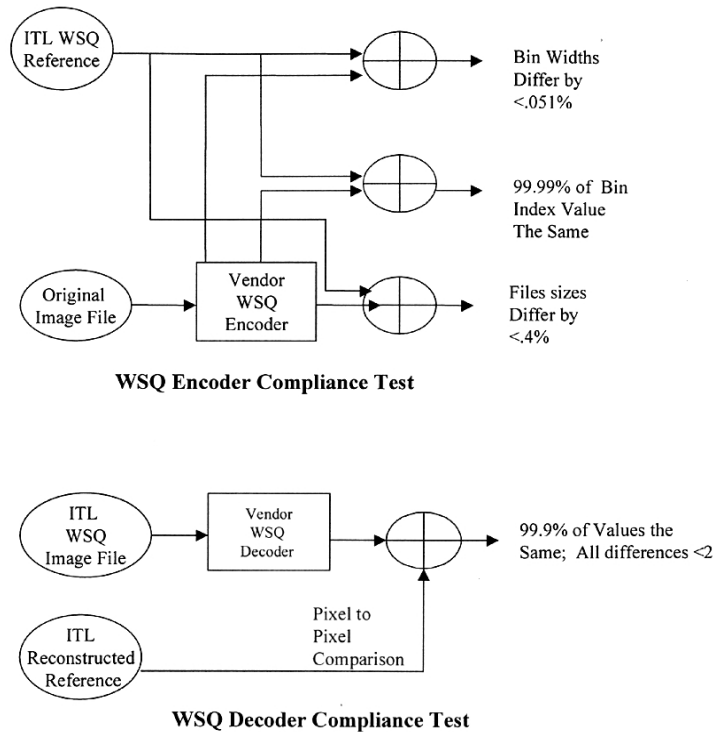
ITL WSQ Reference

Bin Widths Differ by <.051%

99.99% of Bin Index Value The Same

Original Image File

Vendor WSQ Encoder

Files sizes Differ by <.4%

WSQ Encoder Compliance Test

ITL WSQ Image File

Vendor WSQ Decoder

99.9% of Values the Same; All differences <2

ITL Reconstructed Reference

Pixel to Pixel Comparison

WSQ Decoder Compliance Test